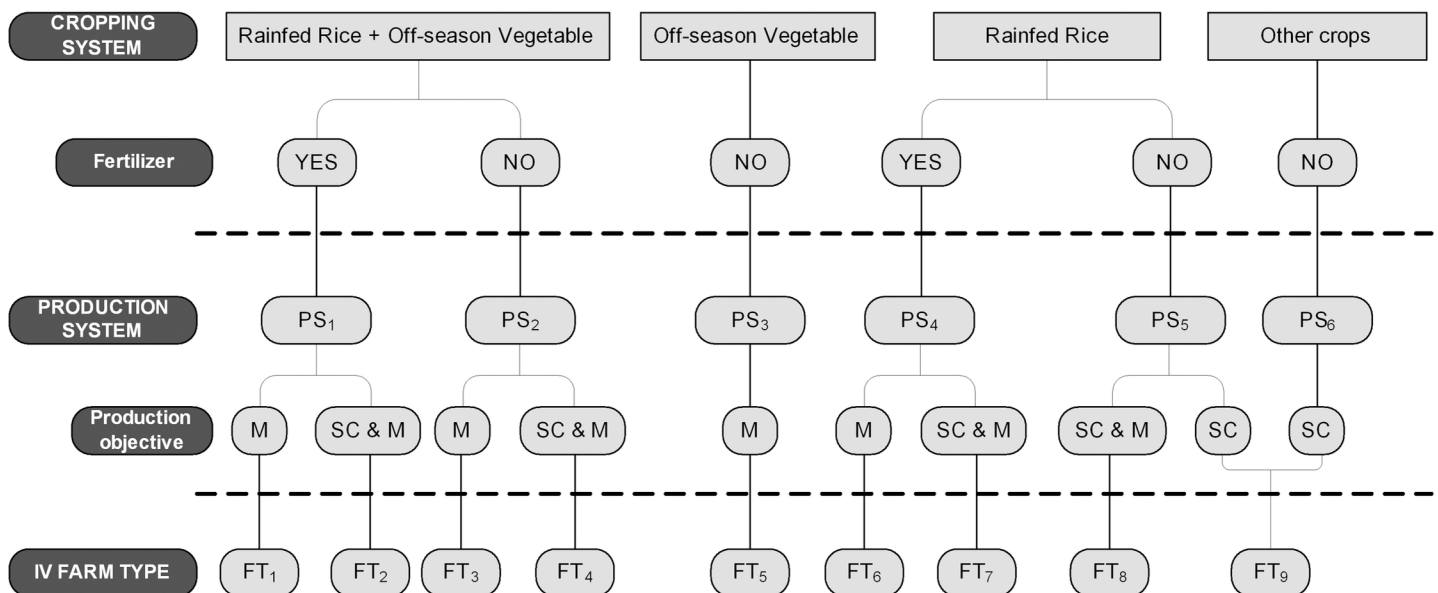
CROPPING SYSTEM

Rainfed Rice + Off-season Vegetable

Off-season Vegetable

Rainfed Rice

Other crops

Fertilizer

YES

NO

NO

YES

NO

NO

PRODUCTION SYSTEM

$PS_1$

$PS_2$

$PS_3$

$PS_4$

$PS_5$

$PS_6$

Production objective

M

SC & M

M

SC & M

M

M

SC & M

SC & M

SC

SC

IV FARM TYPE

$FT_1$

$FT_2$

$FT_3$

$FT_4$

$FT_5$

$FT_6$

$FT_7$

$FT_8$

$FT_9$